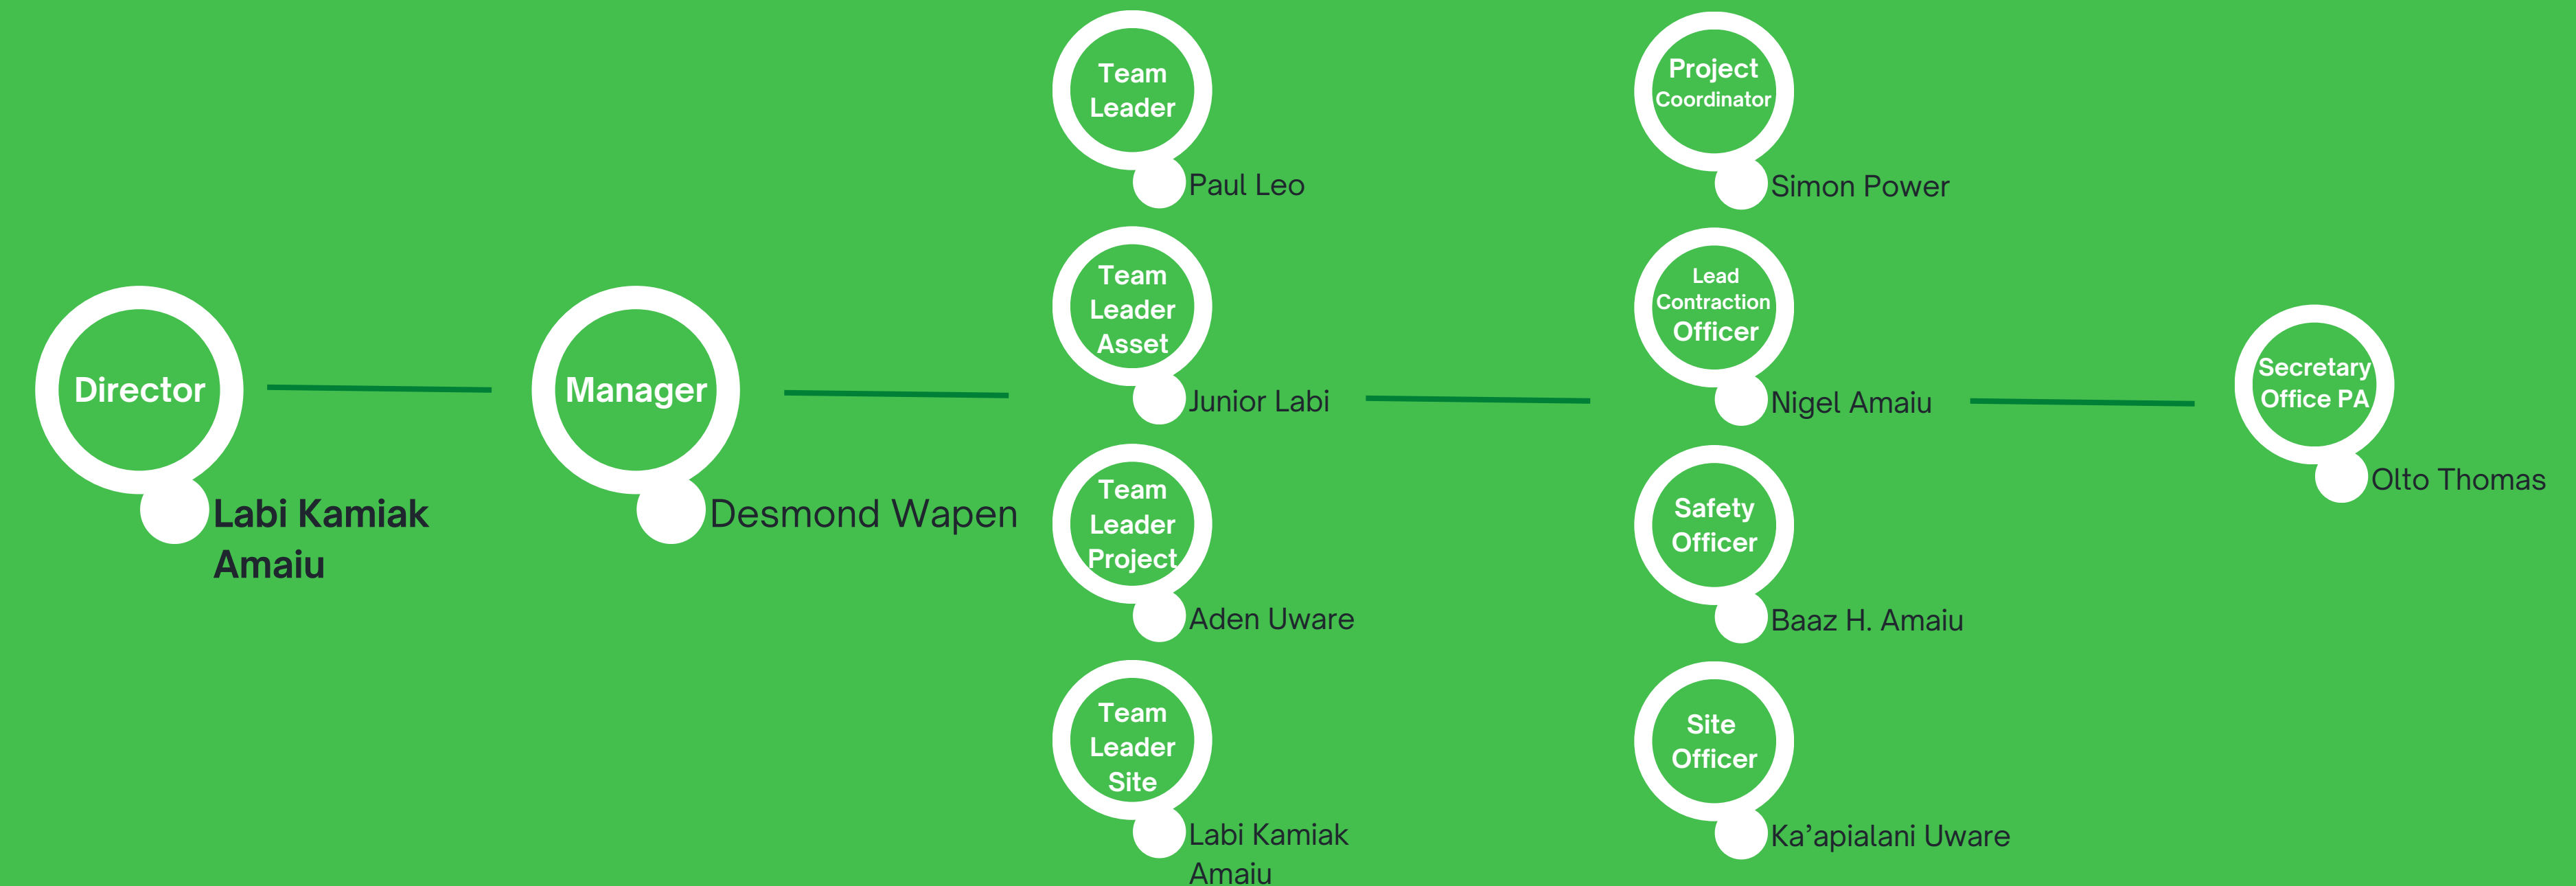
Director

Labi Kamiak Amaiu

Manager

Desmond Wapen

Team Leader

Paul Leo

Team Leader Asset

Junior Labi

Team Leader Project

Aden Uware

Team Leader Site

Labi Kamiak Amaiu

Project Coordinator

Simon Power

Lead Contraction Officer

Nigel Amaiu

Safety Officer

Baaz H. Amaiu

Site Officer

Ka'apialani Uware

Secretary Office PA

Olto Thomas